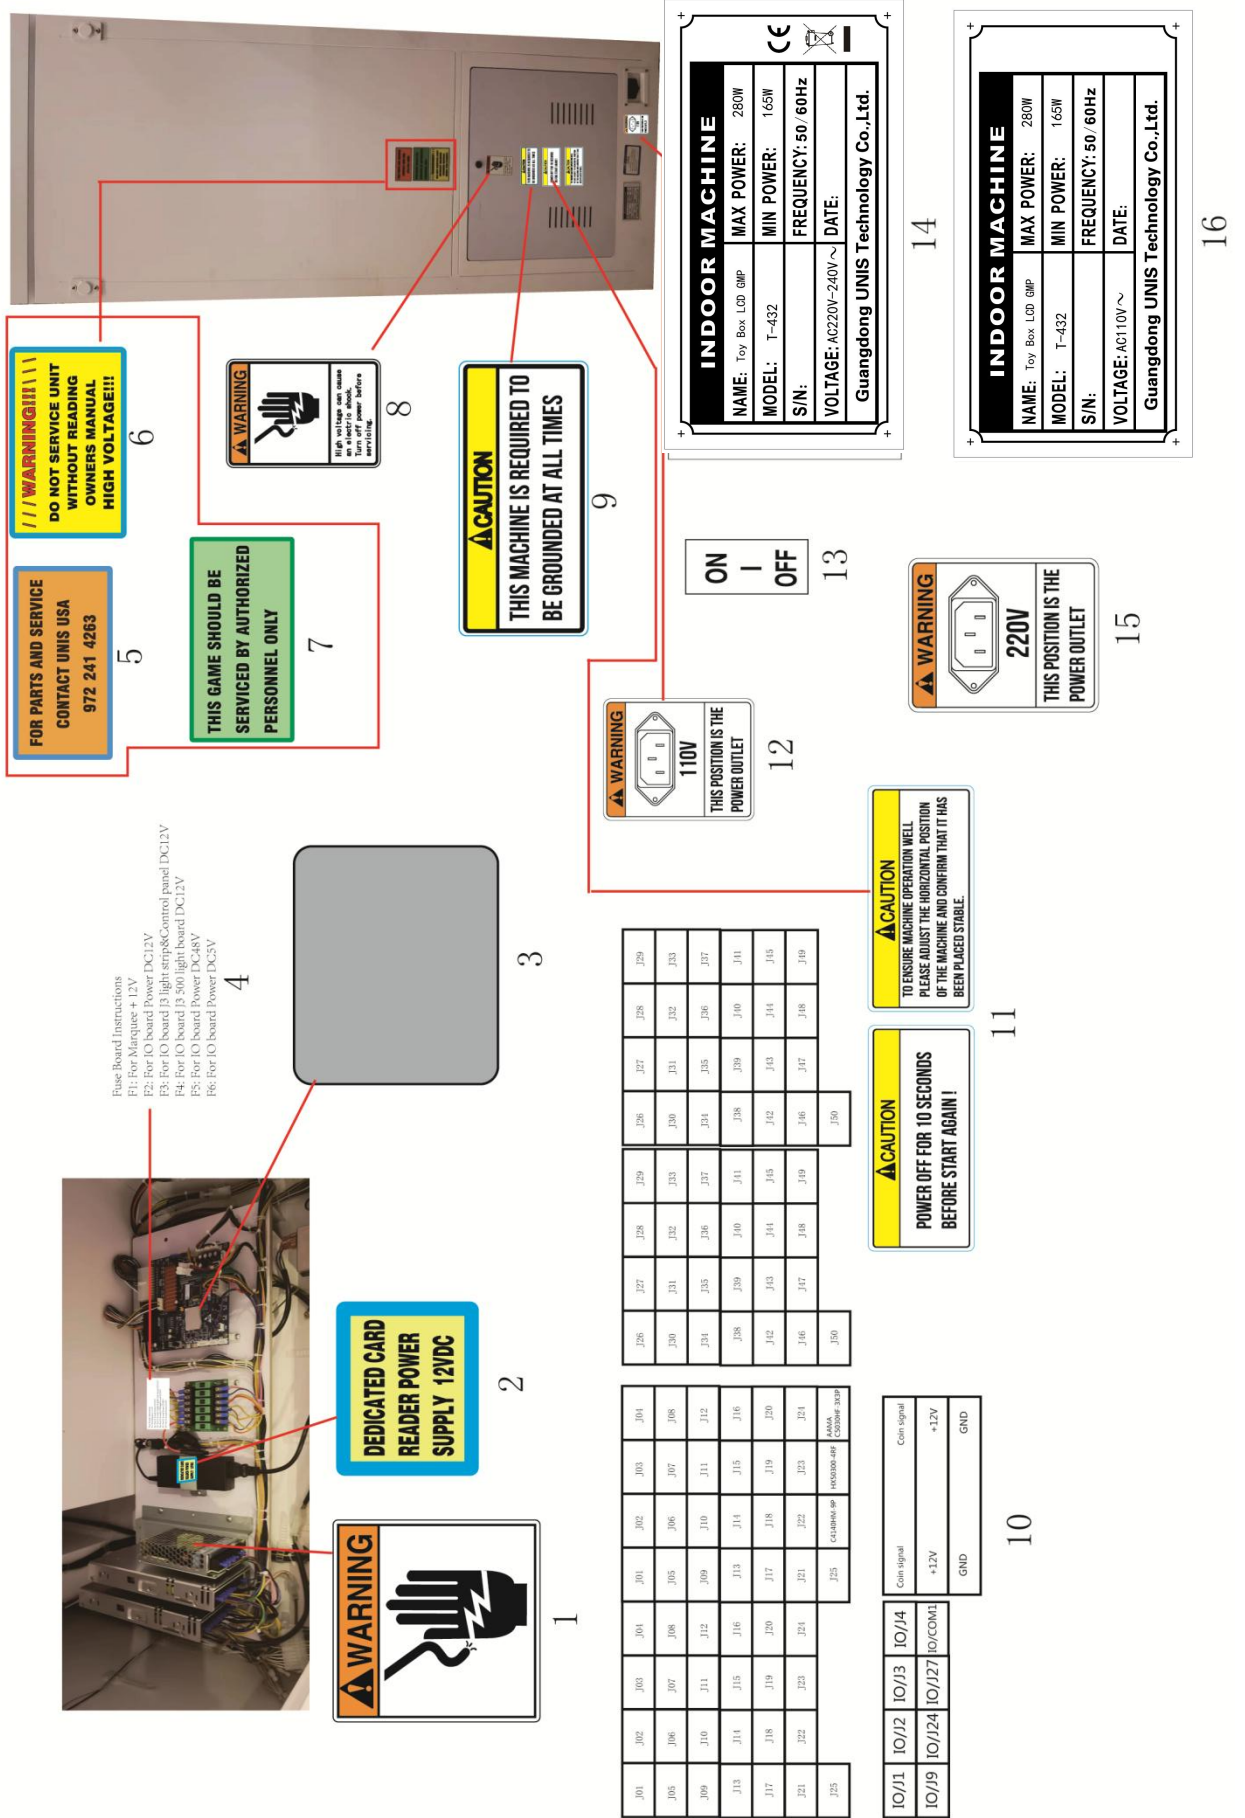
WARNING

1

DEDICATED CARD READER POWER SUPPLY 12VDC

2

3

Fuse Board Instructions
F1: For Marquee + 12V
F2: For IO board Power DC12V
F3: For IO board J3 light strip&Control panel DC12V
F4: For IO board J3 500 light board DC12V
F5: For IO board Power DC48V
F6: For IO board Power DC5V

4

FOR PARTS AND SERVICE CONTACT UNIS USA 972 241 4263

5

! ! ! WARNING!!! ! ! ! DO NOT SERVICE UNIT WITHOUT READING OWNERS MANUAL HIGH VOLTAGE!!!

6

THIS GAME SHOULD BE SERVICED BY AUTHORIZED PERSONNEL ONLY

7

WARNING
High voltage can cause an electric shock. Turn off power before servicing.

8

CAUTION
THIS MACHINE IS REQUIRED TO BE GROUNDED AT ALL TIMES

9

| J01 | J02 | J03 | J04 |
|---|---|---|---|
| J05 | J06 | J07 | J08 |
| J09 | J10 | J11 | J12 |
| J13 | J14 | J15 | J16 |
| J17 | J18 | J19 | J20 |
| J21 | J22 | J23 | J24 |
| J25 | | | |

| J01 | J02 | J03 | J04 |
|---|---|---|---|
| J05 | J06 | J07 | J08 |
| J09 | J10 | J11 | J12 |
| J13 | J14 | J15 | J16 |
| J17 | J18 | J19 | J20 |
| J21 | J22 | J23 | J24 |
| J25 | C4140HM-9P | HX50300-4RF | AAMA C5030HF-3X3P |

| J26 | J27 | J28 | J29 |
|---|---|---|---|
| J30 | J31 | J32 | J33 |
| J34 | J35 | J36 | J37 |
| J38 | J39 | J40 | J41 |
| J42 | J43 | J44 | J45 |
| J46 | J47 | J48 | J49 |
| J50 | | | |

| J26 | J27 | J28 | J29 |
|---|---|---|---|
| J30 | J31 | J32 | J33 |
| J34 | J35 | J36 | J37 |
| J38 | J39 | J40 | J41 |
| J42 | J43 | J44 | J45 |
| J46 | J47 | J48 | J49 |
| J50 | | | |

| IO/J1 | IO/J2 | IO/J3 | IO/J4 |
|---|---|---|---|
| IO/J9 | IO/J24 | IO/J27 | IO/COM1 |

| Coin signal | Coin signal |
|---|---|
| +12V | +12V |
| GND | GND |

10

CAUTION
POWER OFF FOR 10 SECONDS BEFORE START AGAIN !

CAUTION
TO ENSURE MACHINE OPERATION WELL PLEASE ADJUST THE HORIZONTAL POSITION OF THE MACHINE AND CONFIRM THAT IT HAS BEEN PLACED STABLE.

11

WARNING
110V
THIS POSITION IS THE POWER OUTLET

12

ON
OFF

13

INDOOR MACHINE
NAME: Toy Box LCD GMP
MAX POWER: 280W
MODEL: T-432
MIN POWER: 165W
S/N:
FREQUENCY: 50/60Hz
VOLTAGE: AC220V-240V～
DATE:
Guangdong UNIS Technology Co.,Ltd.
CE

14

WARNING
220V
THIS POSITION IS THE POWER OUTLET

15

INDOOR MACHINE
NAME: Toy Box LCD GMP
MAX POWER: 280W
MODEL: T-432
MIN POWER: 165W
S/N:
FREQUENCY: 50/60Hz
VOLTAGE: AC110V～
DATE:
Guangdong UNIS Technology Co.,Ltd.

16